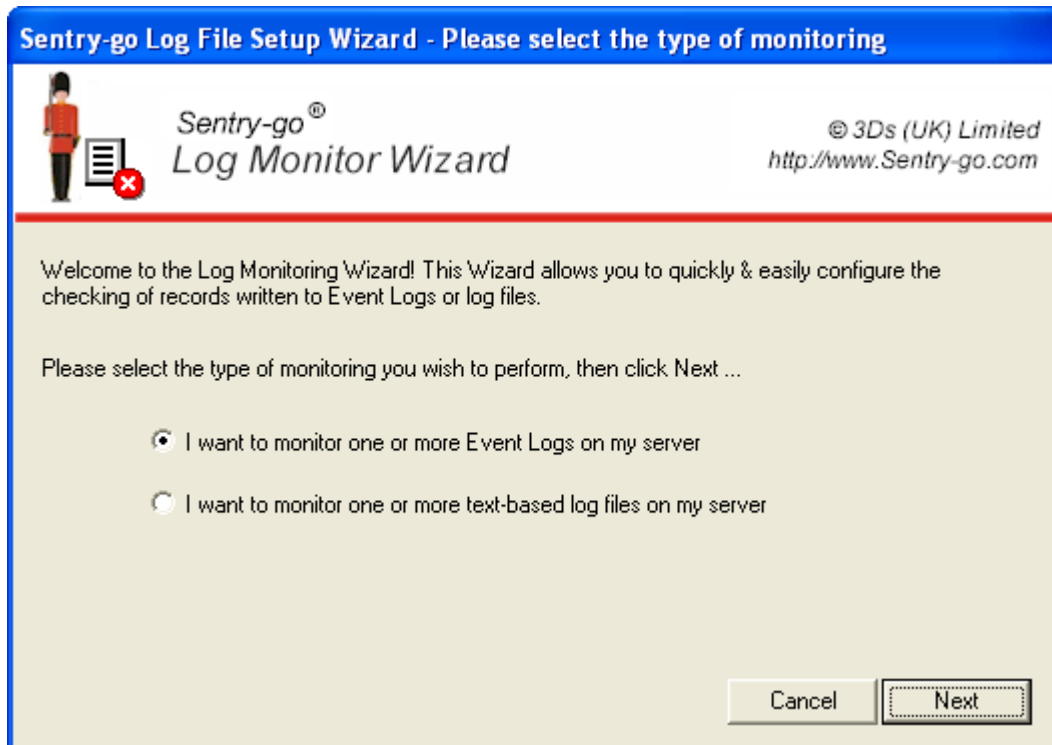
Sentry-go Log File Setup Wizard - Please select the type of monitoring

Sentry-go®
Log Monitor Wizard

© 3Ds (UK) Limited
http://www.Sentry-go.com

Welcome to the Log Monitoring Wizard! This Wizard allows you to quickly & easily configure the checking of records written to Event Logs or log files.

Please select the type of monitoring you wish to perform, then click Next ...

I want to monitor one or more Event Logs on my server

I want to monitor one or more text-based log files on my server

Cancel

Next